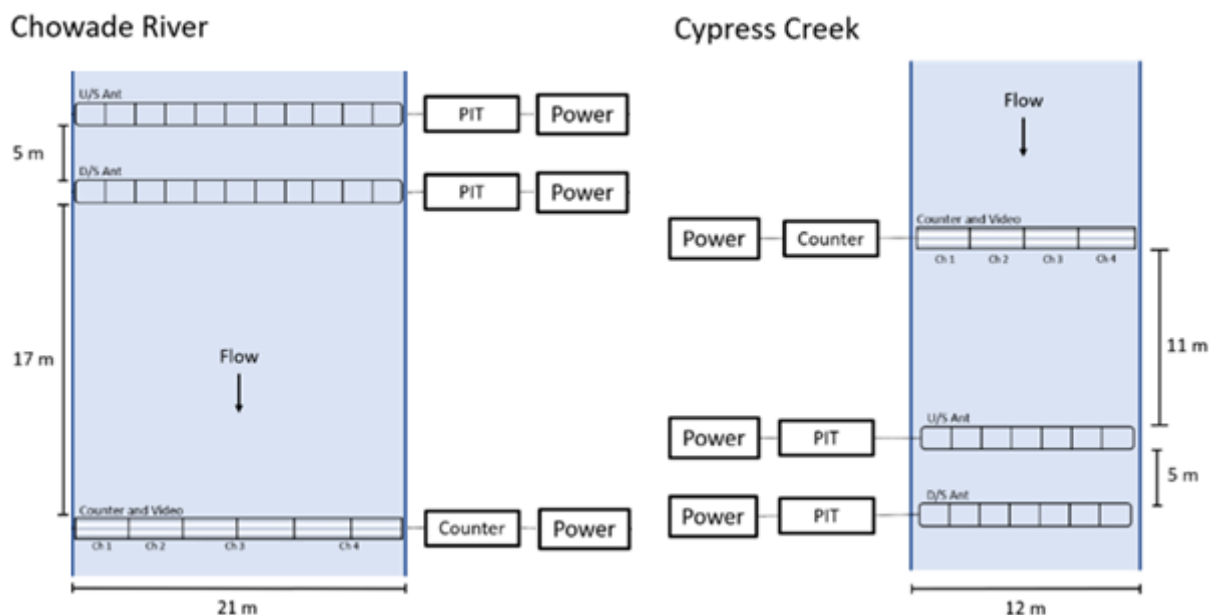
Chowade River

U/S Ant
PIT
Power
5 m
D/S Ant
PIT
Power
17 m
Flow
Counter and Video
Ch 1
Ch 2
Ch 3
Ch 4
Counter
Power
21 m

Cypress Creek

Flow
Power
Counter
Counter and Video
Ch 1
Ch 2
Ch 3
Ch 4
11 m
Power
PIT
U/S Ant
5 m
Power
PIT
D/S Ant
12 m